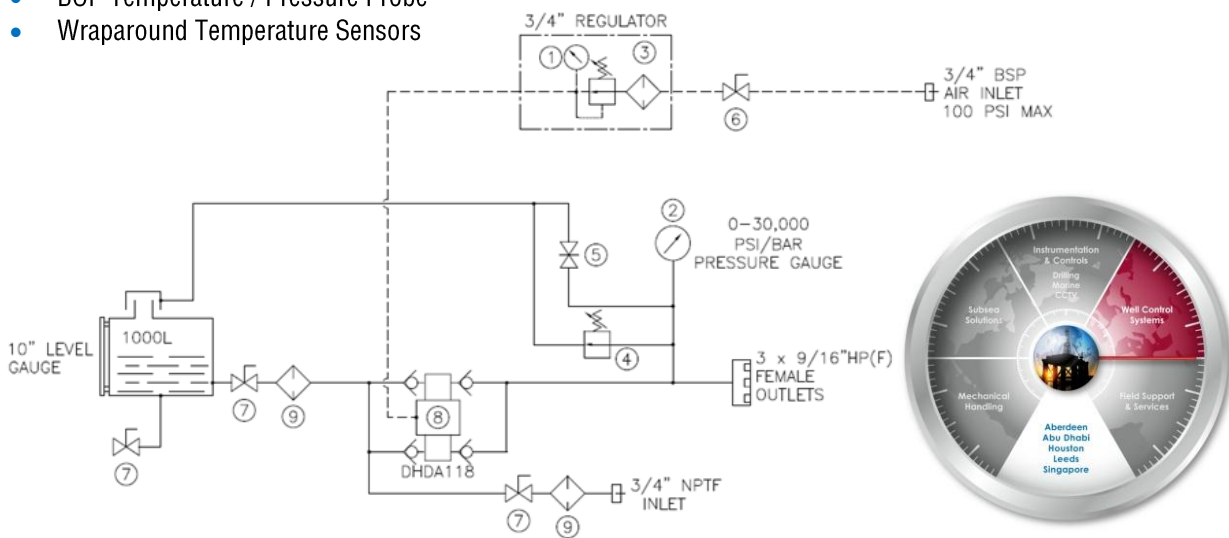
- BSP Temperature / Pressure Probe
- Wraparound Temperature Sensors

3/4" REGULATOR
1
3
6
3/4" BSP
AIR INLET
100 PSI MAX
2
0-30,000
PSI/BAR
PRESSURE GAUGE
5
4
10" LEVEL
GAUGE
1000L
7
9
8
3 x 9/16"HP(F)
FEMALE
OUTLETS
7
DHDA118
7
9
3/4" NPTF
INLET

Instrumentation & Controls
Drilling
Marine
CCTV
Subsea Solutions
Well Control Systems
Mechanical Handling
Field Support & Services
Aberdeen
Abu Dhabi
Houston
Leeds
Singapore